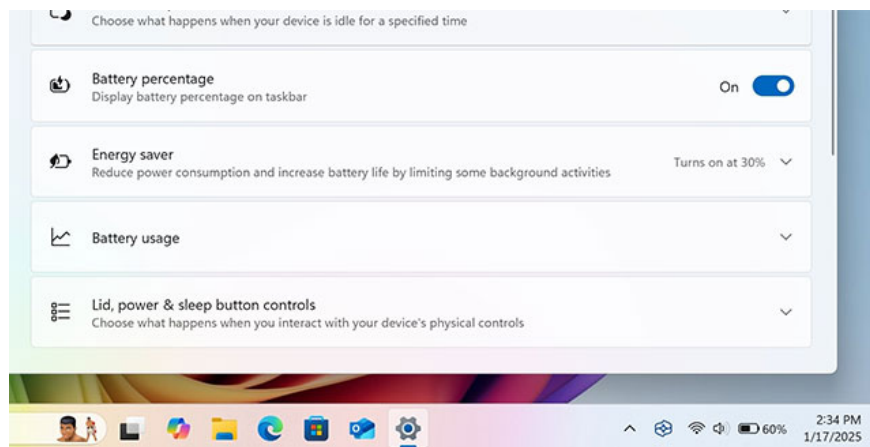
Choose what happens when your device is idle for a specified time

Battery percentage
Display battery percentage on taskbar
On

Energy saver
Reduce power consumption and increase battery life by limiting some background activities
Turns on at 30%

Battery usage

Lid, power & sleep button controls
Choose what happens when you interact with your device's physical controls

60%
2:34 PM
1/17/2025